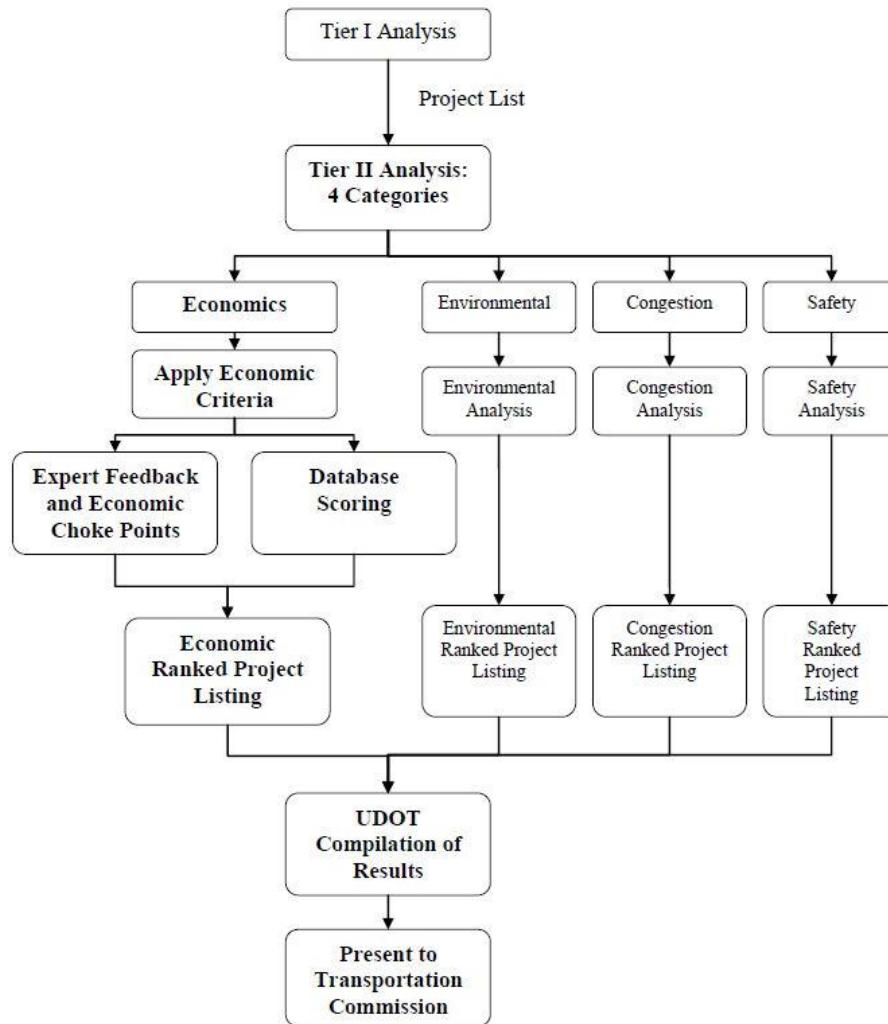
Tier I Analysis

Project List

Tier II Analysis: 4 Categories

Economics

Environmental

Congestion

Safety

Apply Economic Criteria

Environmental Analysis

Congestion Analysis

Safety Analysis

Expert Feedback and Economic Choke Points

Database Scoring

Economic Ranked Project Listing

Environmental Ranked Project Listing

Congestion Ranked Project Listing

Safety Ranked Project Listing

UDOT Compilation of Results

Present to Transportation Commission